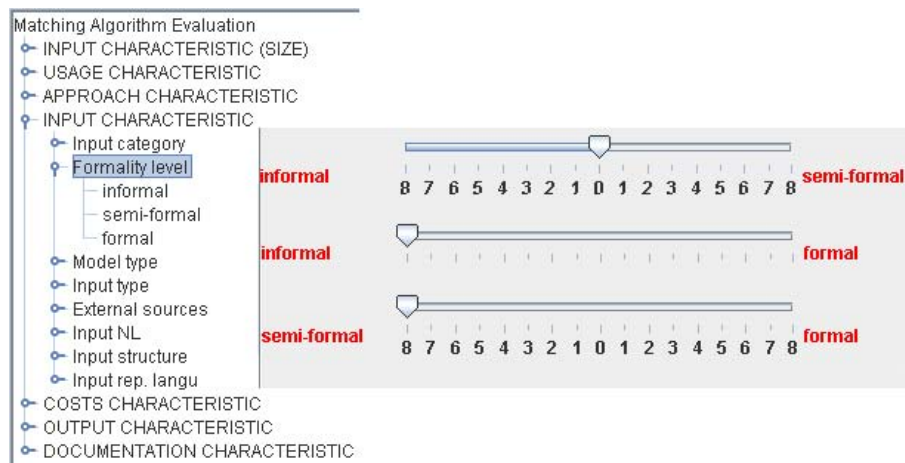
Matching Algorithm Evaluation
INPUT CHARACTERISTIC (SIZE)
USAGE CHARACTERISTIC
APPROACH CHARACTERISTIC
INPUT CHARACTERISTIC
Input category
Formality level
informal
semi-formal
formal
Model type
Input type
External sources
Input NL
Input structure
Input rep. langu
COSTS CHARACTERISTIC
OUTPUT CHARACTERISTIC
DOCUMENTATION CHARACTERISTIC

informal
8 7 6 5 4 3 2 1 0 1 2 3 4 5 6 7 8
semi-formal

informal
formal

semi-formal
8 7 6 5 4 3 2 1 0 1 2 3 4 5 6 7 8
formal